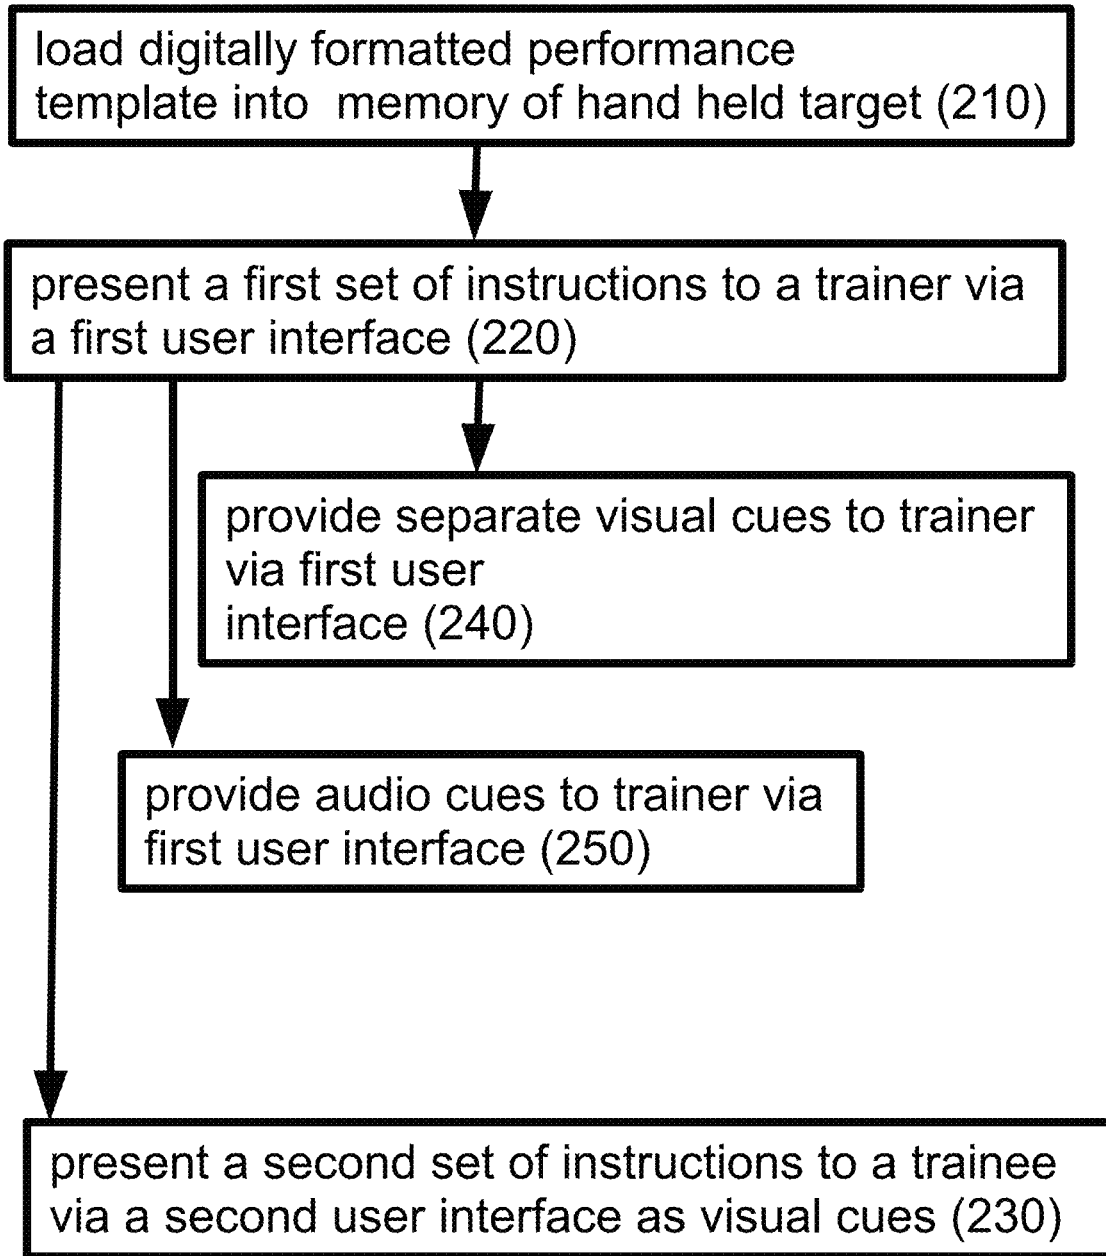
load digitally formatted performance template into memory of hand held target (210)

present a first set of instructions to a trainer via a first user interface (220)

provide separate visual cues to trainer via first user interface (240)

provide audio cues to trainer via first user interface (250)

present a second set of instructions to a trainee via a second user interface as visual cues (230)